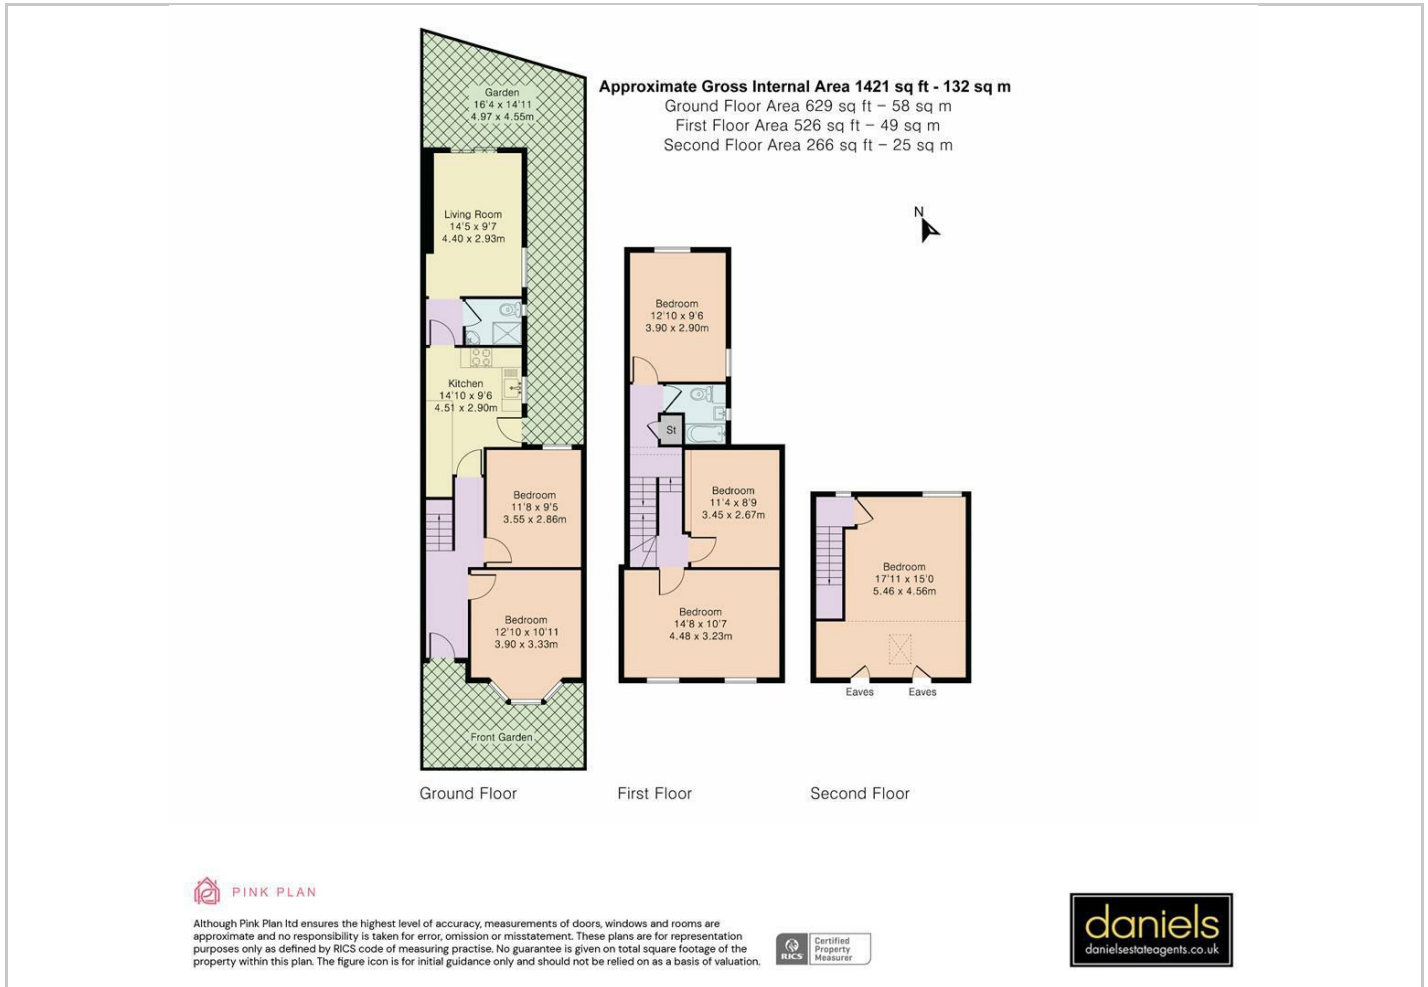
Approximate Gross Internal Area 1421 sq ft - 132 sq m
Ground Floor Area 629 sq ft – 58 sq m
First Floor Area 526 sq ft – 49 sq m
Second Floor Area 266 sq ft – 25 sq m

N

Garden
16'4 x 14'11
4.97 x 4.55m

Living Room
14'5 x 9'7
4.40 x 2.93m

Kitchen
14'10 x 9'6
4.51 x 2.90m

Bedroom
11'8 x 9'5
3.55 x 2.86m

Bedroom
12'10 x 10'11
3.90 x 3.33m

Front Garden

Bedroom
12'10 x 9'6
3.90 x 2.90m

St

Bedroom
11'4 x 8'9
3.45 x 2.67m

Bedroom
14'8 x 10'7
4.48 x 3.23m

Bedroom
17'11 x 15'0
5.46 x 4.56m

Eaves
Eaves

Ground Floor
First Floor
Second Floor

PINK PLAN

Although Pink Plan ltd ensures the highest level of accuracy, measurements of doors, windows and rooms are approximate and no responsibility is taken for error, omission or misstatement. These plans are for representation purposes only as defined by RICS code of measuring practise. No guarantee is given on total square footage of the property within this plan. The figure icon is for initial guidance only and should not be relied on as a basis of valuation.

RICS Certified Property Measurer

daniels
danielsestateagents.co.uk